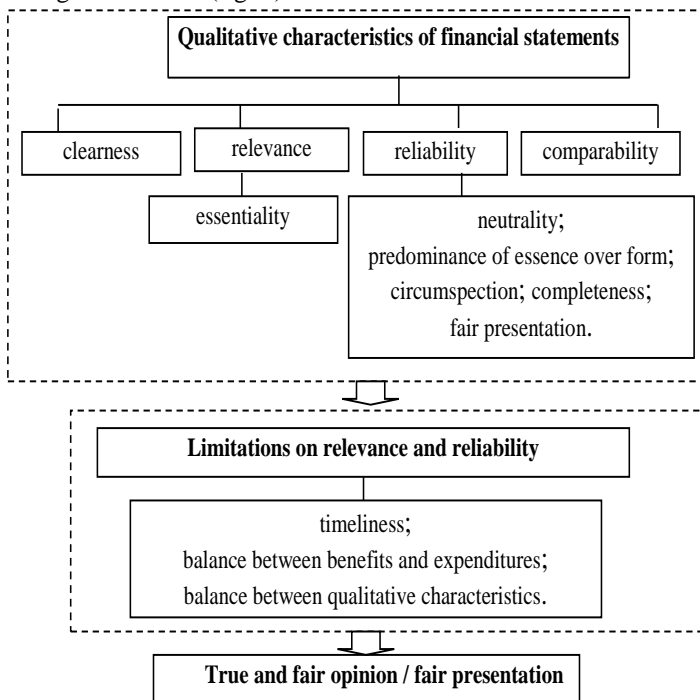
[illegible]

Qualitative characteristics of financial statements

clearness

relevance

reliability

comparability

essentiality

neutrality;
predominance of essence over form;
circumspection; completeness;
fair presentation.

Limitations on relevance and reliability

timeliness;
balance between benefits and expenditures;
balance between qualitative characteristics.

True and fair opinion / fair presentation